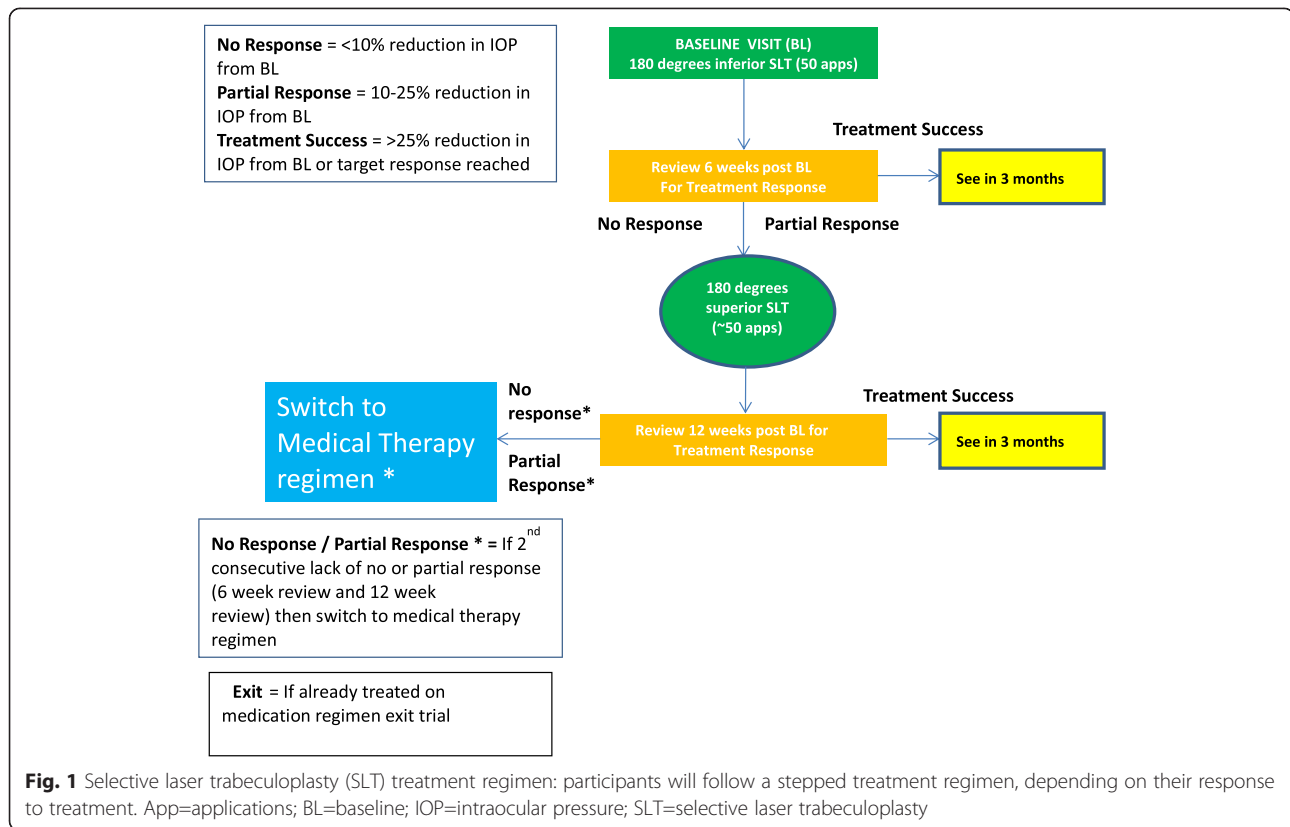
**No Response** = <10% reduction in IOP from BL
**Partial Response** = 10-25% reduction in IOP from BL
**Treatment Success** = >25% reduction in IOP from BL or target response reached

BASELINE VISIT (BL)
180 degrees inferior SLT (50 apps)

Treatment Success

Review 6 weeks post BL For Treatment Response

See in 3 months

No Response

Partial Response

180 degrees superior SLT (~50 apps)

Switch to Medical Therapy regimen *

No response*

Partial Response*

Treatment Success

Review 12 weeks post BL for Treatment Response

See in 3 months

**No Response / Partial Response * =** If 2$^{nd}$ consecutive lack of no or partial response (6 week review and 12 week review) then switch to medical therapy regimen

**Exit** = If already treated on medication regimen exit trial

**Fig. 1** Selective laser trabeculoplasty (SLT) treatment regimen: participants will follow a stepped treatment regimen, depending on their response to treatment. App=applications; BL=baseline; IOP=intraocular pressure; SLT=selective laser trabeculoplasty